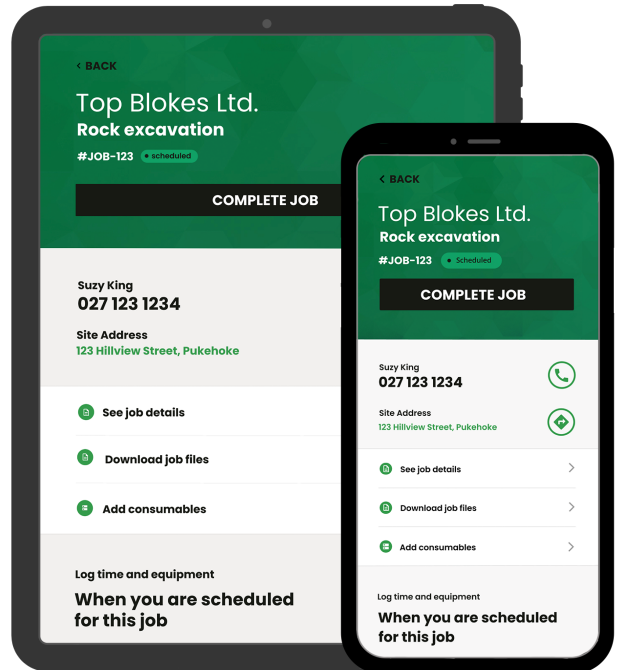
‹ BACK

Top Blokes Ltd.
Rock excavation

#JOB-123 • scheduled

COMPLETE JOB

Suzy King
027 123 1234

Site Address
123 Hillview Street, Pukehoke

See job details

Download job files

Add consumables

Log time and equipment
When you are scheduled for this job

‹ BACK

Top Blokes Ltd.
Rock excavation

#JOB-123 • Scheduled

COMPLETE JOB

Suzy King
027 123 1234

Site Address
123 Hillview Street, Pukehoke

See job details

Download job files

Add consumables

Log time and equipment
When you are scheduled for this job